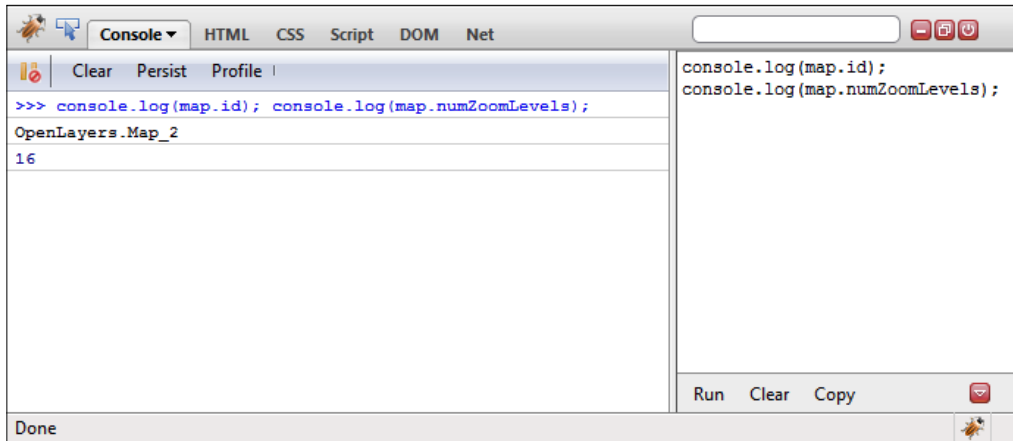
Console ▾ HTML CSS Script DOM Net

Clear Persist Profile

>>> console.log(map.id); console.log(map.numZoomLevels);

OpenLayers.Map_2

16

console.log(map.id);
console.log(map.numZoomLevels);

Run Clear Copy

Done